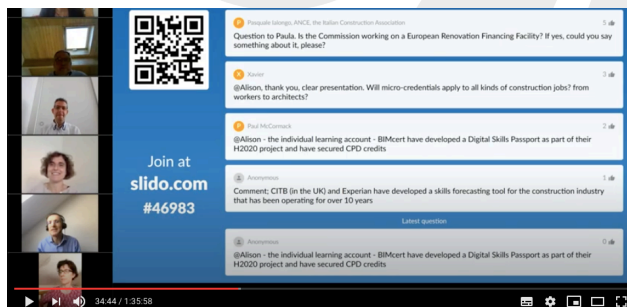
Join at
slido.com
#46983

Pasquale Iaiongo, ANCE, the Italian Construction Association
5
Question to Paula. Is the Commission working on a European Renovation Financing Facility? If yes, could you say something about it, please?

Xavier
3
@Alison, thank you, clear presentation. Will micro-credentials apply to all kinds of construction jobs? from workers to architects?

Paul McCormack
2
@Alison - the individual learning account - BIMcert have developed a Digital Skills Passport as part of their H2020 project and have secured CPD credits

Anonymous
1
Comment; CITB (in the UK) and Experian have developed a skills forecasting tool for the construction industry that has been operating for over 10 years

Latest question

Anonymous
0
@Alison - the individual learning account - BIMcert have developed a Digital Skills Passport as part of their H2020 project and have secured CPD credits

34:44 / 1:35:58